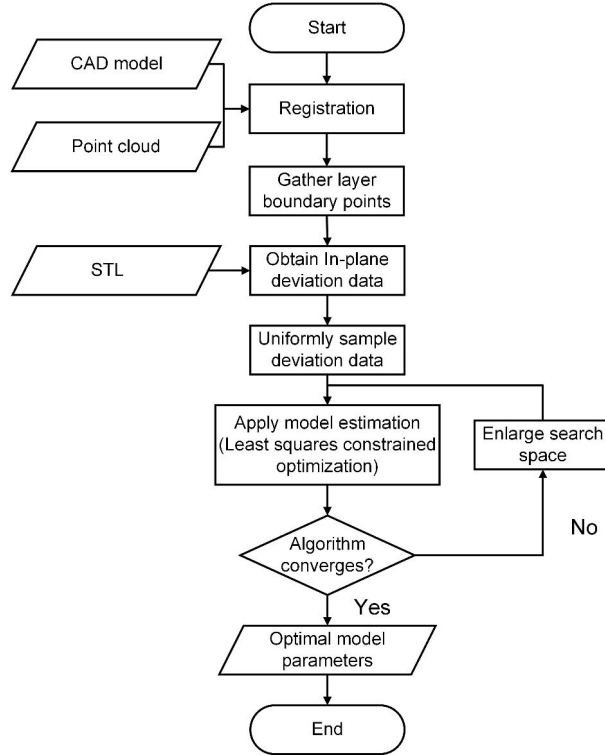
Start

CAD model

Point cloud

Registration

Gather layer boundary points

STL

Obtain In-plane deviation data

Uniformly sample deviation data

Apply model estimation (Least squares constrained optimization)

Enlarge search space

No

Algorithm converges?

Yes

Optimal model parameters

End